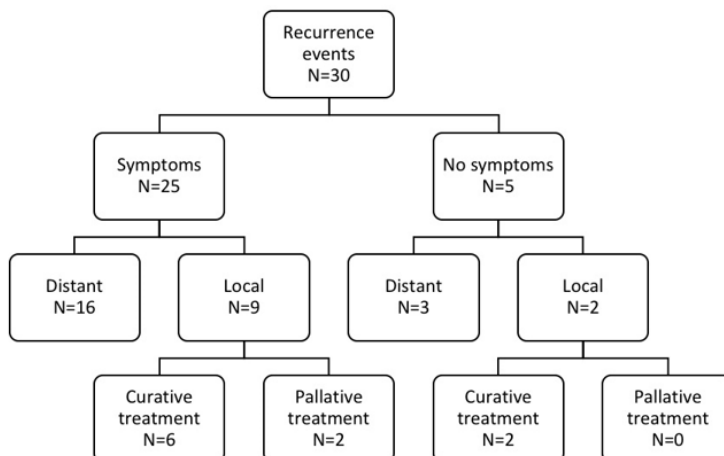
Recurrence events
N=30

Symptoms
N=25

No symptoms
N=5

Distant
N=16

Local
N=9

Distant
N=3

Local
N=2

Curative treatment
N=6

Pallative treatment
N=2

Curative treatment
N=2

Pallative treatment
N=0